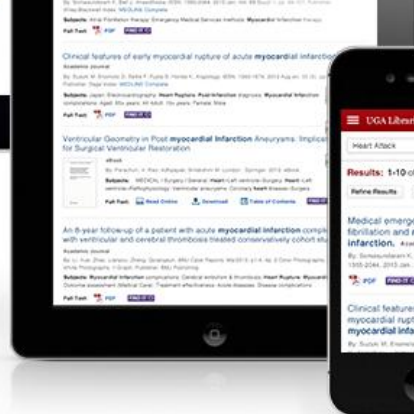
Full Text PDF FIND IT

Clinical features of early myocardial rupture of acute myocardial infarction

Full Text PDF FIND IT

Ventricular Geometry in Post myocardial Infarction Aneurysms: Implications for Surgical Ventricular Restoration

eBook

Full Text: Read Online Download Table of Contents FIND IT

An 8-year follow-up of a patient with acute myocardial infarction complicated with ventricular and cerebral thrombosis treated conservatively cohort study

Academic Journal

Full Text PDF FIND IT

UGA Libraries

Heart Attack

Results: 1-10

Refine Results

Medical emergency fibrillation and myocardial infarction.

PDF FIND IT

Clinical features of myocardial rupture myocardial infarction